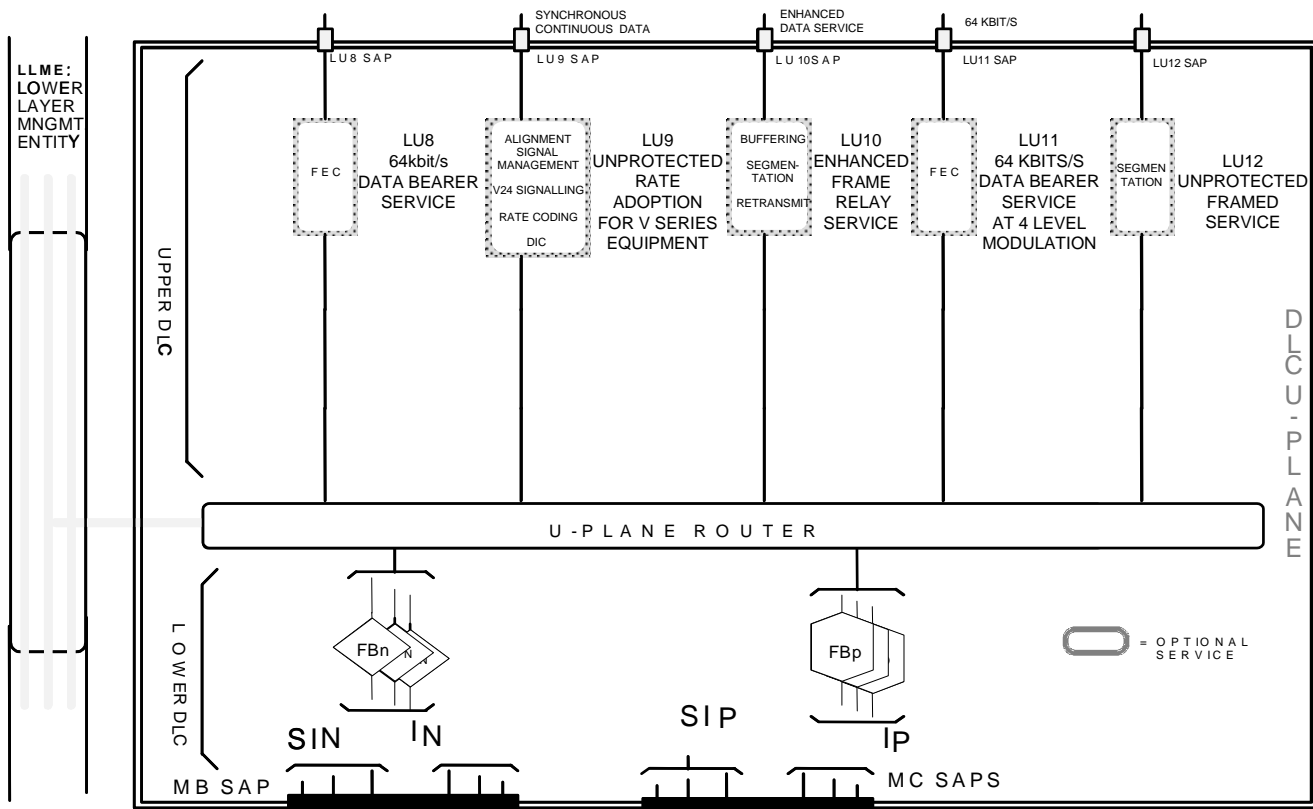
LLME:
LOWER
LAYER
MNGMT
ENTITY

SYNCHRONOUS CONTINUOUS DATA

ENHANCED DATA SERVICE

64 KBIT/S

LU8 SAP

LU9 SAP

LU 10S A P

LU11 SAP

LU12 SAP

FEC

LU8
64kbit/s
DATA BEARER
SERVICE

ALIGNMENT
SIGNAL
MANAGEMENT
V24 SIGNALLING
RATE CODING
DIC

LU9
UNPROTECTED
RATE
ADOPTION
FOR V SERIES
EQUIPMENT

BUFFERING
SEGMENTATION
RETRANSMIT

LU10
ENHANCED
FRAME
RELAY
SERVICE

FEC

LU11
64 KBITS/S
DATA BEARER
SERVICE
AT 4 LEVEL
MODULATION

SEGMENTATION

LU12
UNPROTECTED
FRAMED
SERVICE

UPPER DLC

DLC U-PLANE

U-PLANE ROUTER

LOWER DLC

FBn

N

N

FBp

= OPTIONAL SERVICE

SIN

IN

SIP

IP

MB SAP

MC SAPS